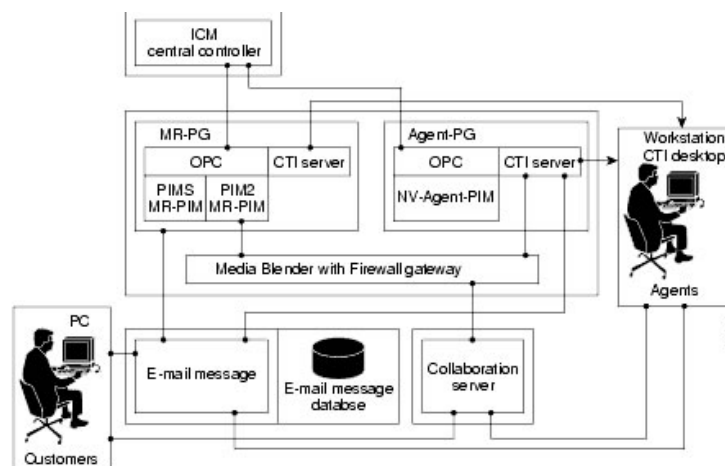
ICM
central controller

MR-PG

OPC

CTI server

PIMS
MR-PIM

PIM2
MR-PIM

Agent-PG

OPC

CTI server

NV-Agent-PIM

Workstation
CTI desktop

Agents

Media Blender with Firewallgateway

PC

E-mail message

E-mail message
databse

Collaboration
server

Customers